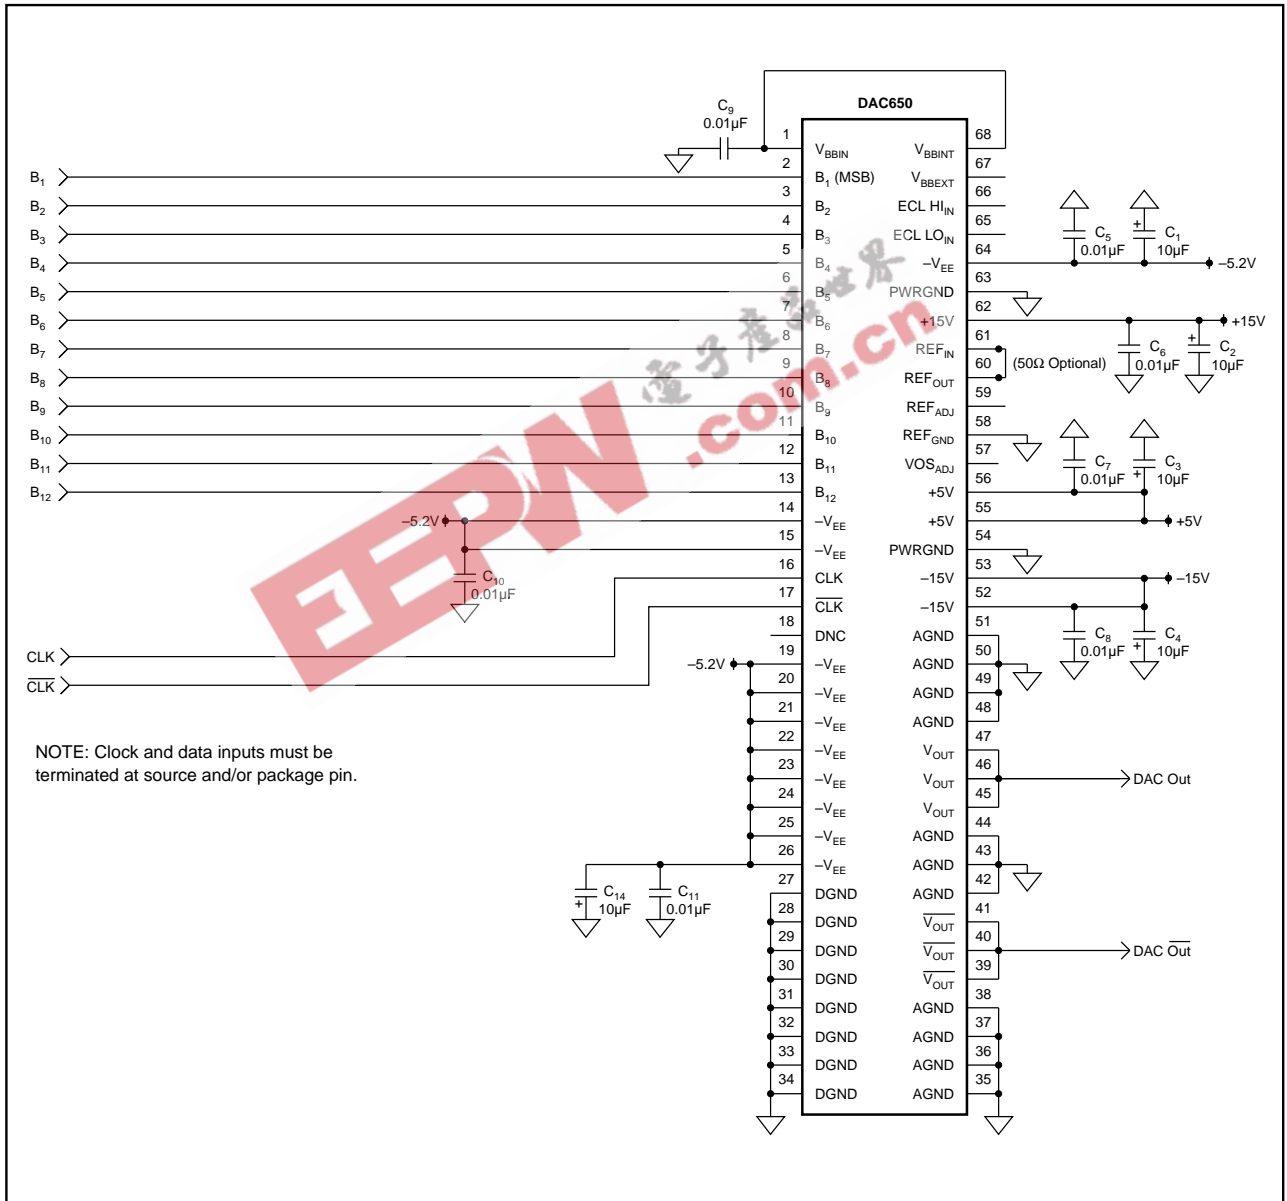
DAC650

$C_9$
0.01μF

1 $V_{BBIN}$ $V_{BBINT}$ 68
2 $B_1$ (MSB) $V_{BBEXT}$ 67
3 $B_2$ ECL $HI_{IN}$ 66
4 $B_3$ ECL $LO_{IN}$ 65
5 $B_4$ $-V_{EE}$ 64
6 $B_5$ PWRGND 63
7 $B_6$ +15V 62
8 $B_7$ $REF_{IN}$ 61
9 $B_8$ $REF_{OUT}$ 60
10 $B_9$ $REF_{ADJ}$ 59
11 $B_{10}$ $REF_{GND}$ 58
12 $B_{11}$ $VOS_{ADJ}$ 57
13 $B_{12}$ +5V 56
14 $-V_{EE}$ +5V 55
15 $-V_{EE}$ PWRGND 54
16 CLK −15V 53
17 $\overline{CLK}$ −15V 52
18 DNC AGND 51
19 $-V_{EE}$ AGND 50
20 $-V_{EE}$ AGND 49
21 $-V_{EE}$ AGND 48
22 $-V_{EE}$ $V_{OUT}$ 47
23 $-V_{EE}$ $V_{OUT}$ 46
24 $-V_{EE}$ $V_{OUT}$ 45
25 $-V_{EE}$ AGND 44
26 $-V_{EE}$ AGND 43
27 DGND AGND 42
28 DGND $\overline{V_{OUT}}$ 41
29 DGND $\overline{V_{OUT}}$ 40
30 DGND $\overline{V_{OUT}}$ 39
31 DGND AGND 38
32 DGND AGND 37
33 DGND AGND 36
34 DGND AGND 35

$B_1$
$B_2$
$B_3$
$B_4$
$B_5$
$B_6$
$B_7$
$B_8$
$B_9$
$B_{10}$
$B_{11}$
$B_{12}$

$C_5$ 0.01μF
$C_1$ 10μF
−5.2V
+15V
(50Ω Optional)
$C_6$ 0.01μF
$C_2$ 10μF
$C_7$ 0.01μF
$C_3$ 10μF
+5V
−15V
$C_8$ 0.01μF
$C_4$ 10μF

−5.2V
$C_{10}$ 0.01μF

CLK
$\overline{CLK}$

−5.2V

NOTE: Clock and data inputs must be terminated at source and/or package pin.

$C_{14}$ 10μF
$C_{11}$ 0.01μF

DAC Out
DAC $\overline{Out}$

电子产品世界
EEPW.com.cn